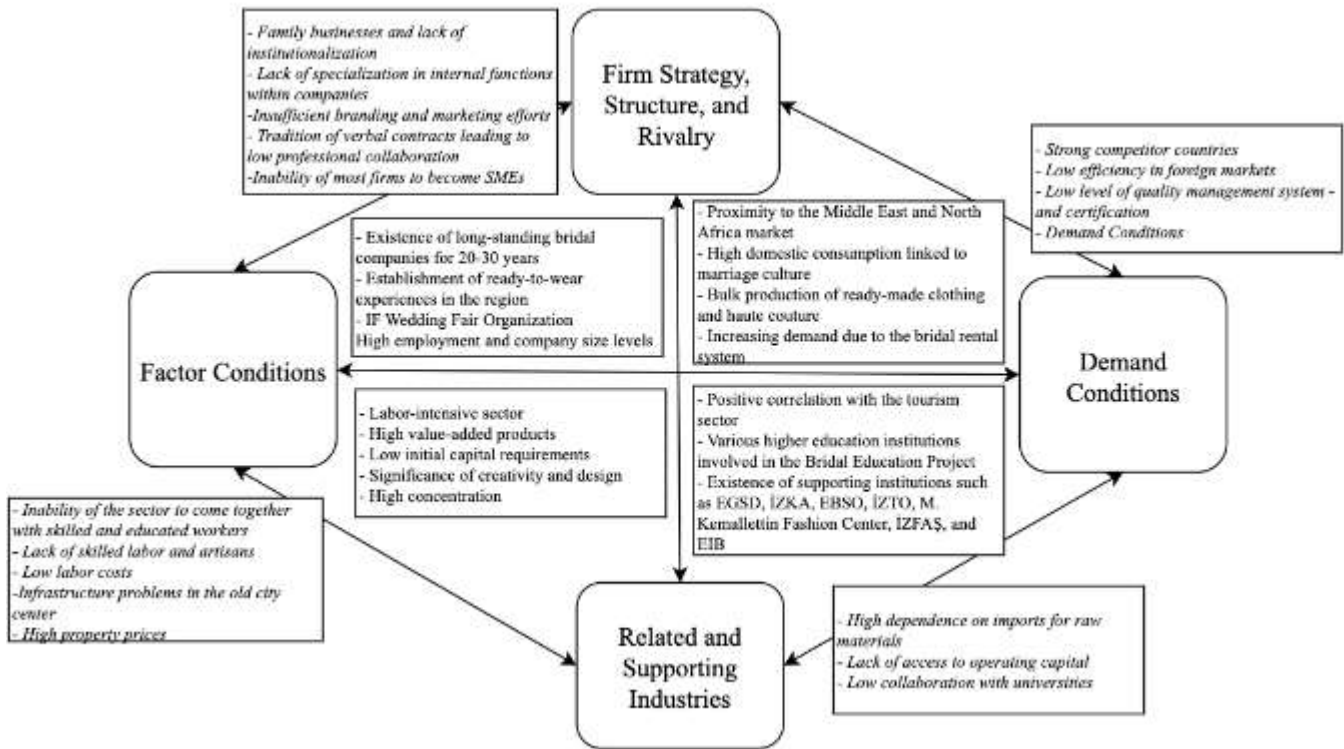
- Family businesses and lack of institutionalization
- Lack of specialization in internal functions within companies
-Insufficient branding and marketing efforts
- Tradition of verbal contracts leading to low professional collaboration
-Inability of most firms to become SMEs

Firm Strategy, Structure, and Rivalry

- Strong competitor countries
- Low efficiency in foreign markets
- Low level of quality management system - and certification
- Demand Conditions

- Existence of long-standing bridal companies for 20-30 years
- Establishment of ready-to-wear experiences in the region
- IF Wedding Fair Organization
High employment and company size levels

- Proximity to the Middle East and North Africa market
- High domestic consumption linked to marriage culture
- Bulk production of ready-made clothing and haute couture
- Increasing demand due to the bridal rental system

Factor Conditions

Demand Conditions

- Labor-intensive sector
- High value-added products
- Low initial capital requirements
- Significance of creativity and design
- High concentration

- Positive correlation with the tourism sector
- Various higher education institutions involved in the Bridal Education Project
- Existence of supporting institutions such as EGSD, İZKA, EBSO, İZTO, M. Kemallettin Fashion Center, İZFAŞ, and EIB

- Inability of the sector to come together with skilled and educated workers
- Lack of skilled labor and artisans
- Low labor costs
-Infrastructure problems in the old city center
- High property prices

Related and Supporting Industries

- High dependence on imports for raw materials
- Lack of access to operating capital
- Low collaboration with universities